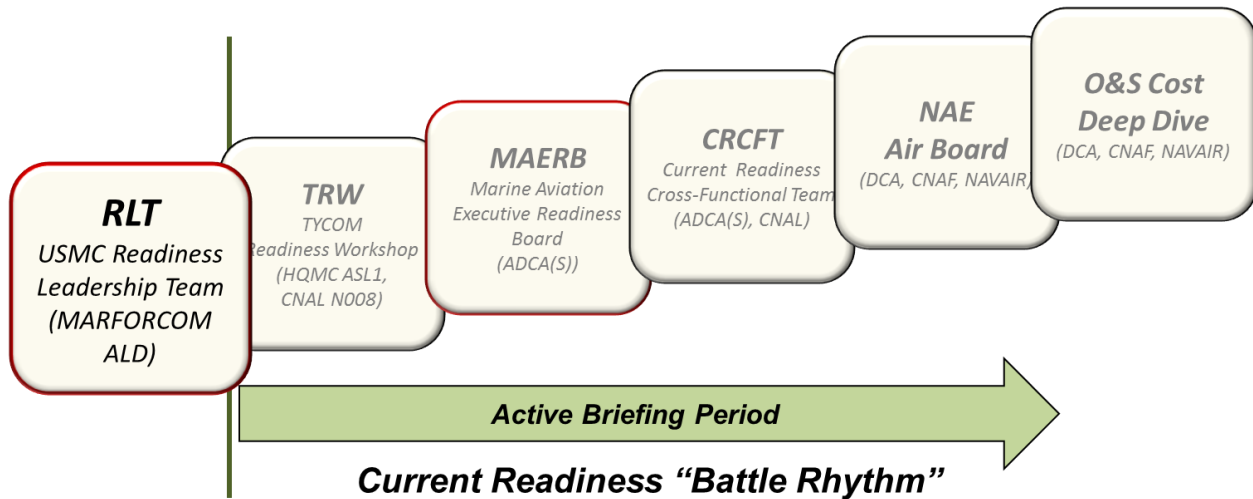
RLT
USMC Readiness Leadership Team (MARFORCOM ALD)

TRW
TYCOM Readiness Workshop (HQMC ASL1, CNAL N008)

MAERB
Marine Aviation Executive Readiness Board (ADCA(S))

CRCFT
Current Readiness Cross-Functional Team (ADCA(S), CNAL)

NAE
Air Board
(DCA, CNAF, NAVAIR)

O&S Cost
Deep Dive
(DCA, CNAF, NAVAIR)

Active Briefing Period

Current Readiness "Battle Rhythm"